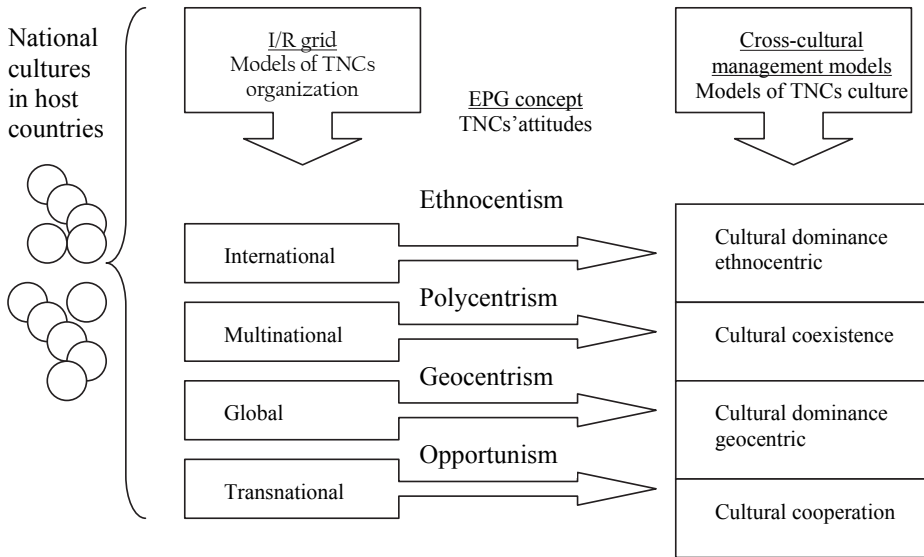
National cultures in host countries

I/R grid
Models of TNCs organization

EPG concept
TNCs'attitudes

Cross-cultural management models
Models of TNCs culture

Ethnocentism

International

Cultural dominance ethnocentric

Polycentrism

Multinational

Cultural coexistence

Geocentrism

Global

Cultural dominance geocentric

Opportunism

Transnational

Cultural cooperation